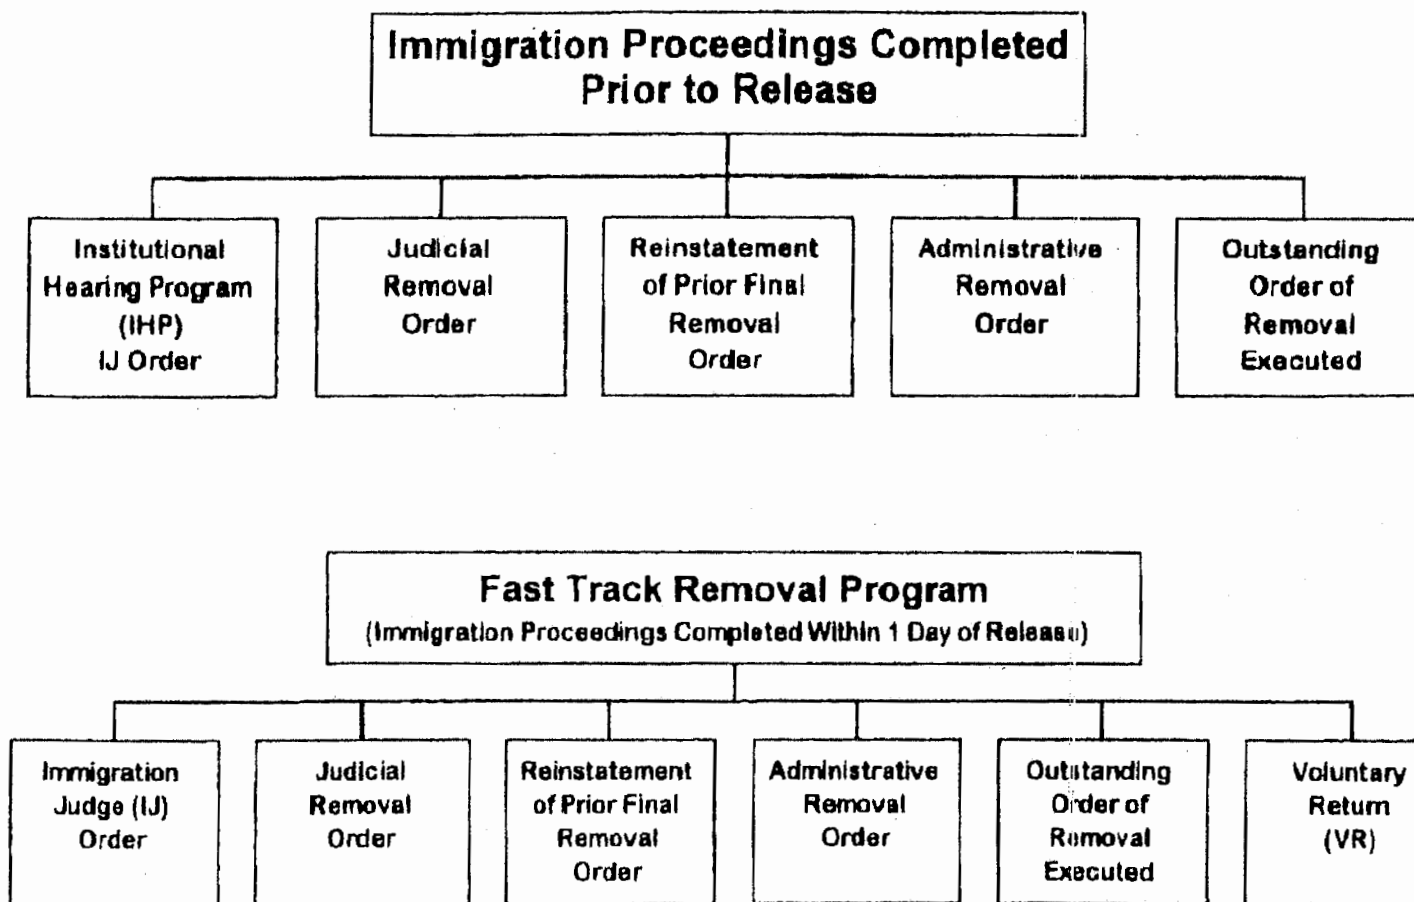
Immigration Proceedings Completed Prior to Release

Institutional Hearing Program (IHP) IJ Order

Judicial Removal Order

Reinstatement of Prior Final Removal Order

Administrative Removal Order

Outstanding Order of Removal Executed

Fast Track Removal Program
(Immigration Proceedings Completed Within 1 Day of Release)

Immigration Judge (IJ) Order

Judicial Removal Order

Reinstatement of Prior Final Removal Order

Administrative Removal Order

Outstanding Order of Removal Executed

Voluntary Return (VR)